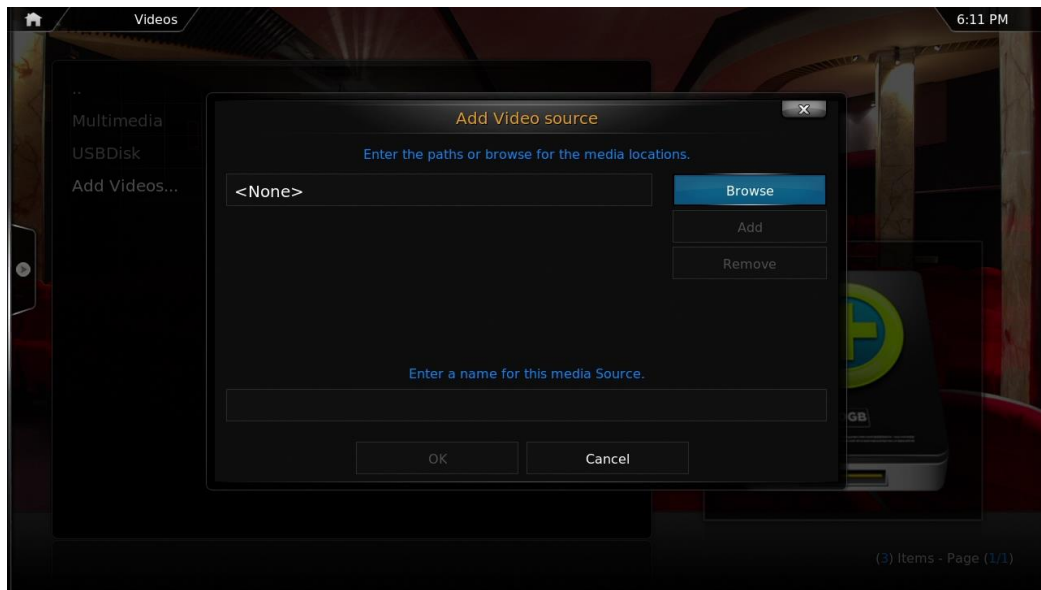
Videos

6:11 PM

..
Multimedia
USBDisk
Add Videos...

Add Video source

Enter the paths or browse for the media locations.

<None>

Browse
Add
Remove

Enter a name for this media Source.

OK
Cancel

GB

(3) Items - Page (1/1)